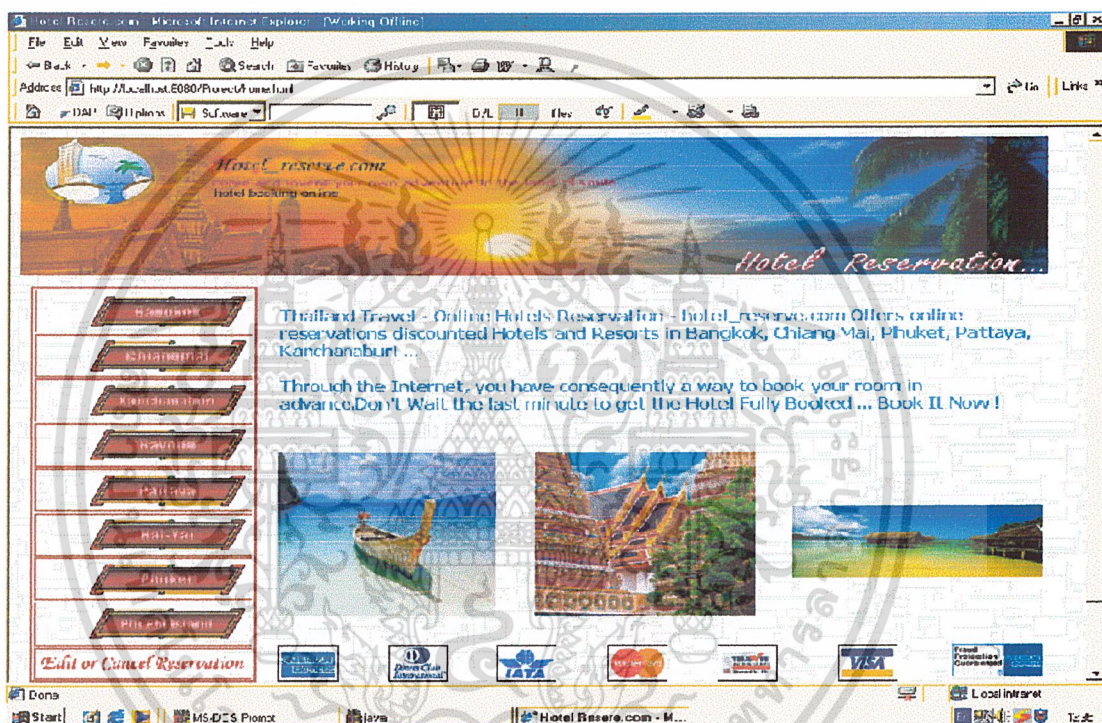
Hotel Reserve.com - Microsoft Internet Explorer [Working Offline]

File Edit View Favorites Tools Help

Back Search Favorites History

Address http://localhost:8080/Project/home.html

Go Links

Hotel_reserve.com

hotel booking online

Hotel Reservation...

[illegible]

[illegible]

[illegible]

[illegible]

Pattaya

Hat-Yai

Phuket

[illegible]

Edit or Cancel Reservation

Thailand Travel - Online Hotels Reservation - hotel_reserve.com Offers online reservations discounted Hotels and Resorts in Bangkok, Chiang Mai, Phuket, Pattaya, Kanchanaburi ...

Through the Internet, you have consequently a way to book your room in advance.Don't Wait the last minute to get the Hotel Fully Booked ... Book It Now !

Diners Club International

IATA

VISA

Done

Local intranet

Start

MS-DOS Prompt

Java

Hotel Reserve.com - M...